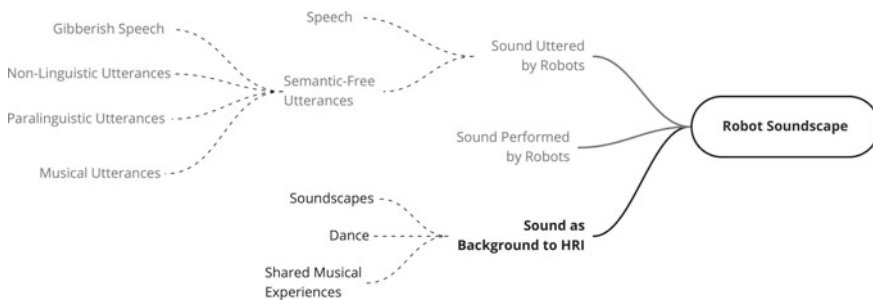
Gibberish Speech

Non-Linguistic Utterances

Paralinguistic Utterances

Musical Utterances

Speech

Semantic-Free Utterances

Sound Uttered by Robots

Sound Performed by Robots

Robot Soundscape

Soundscapes

Dance

Shared Musical Experiences

Sound as Background to HRI